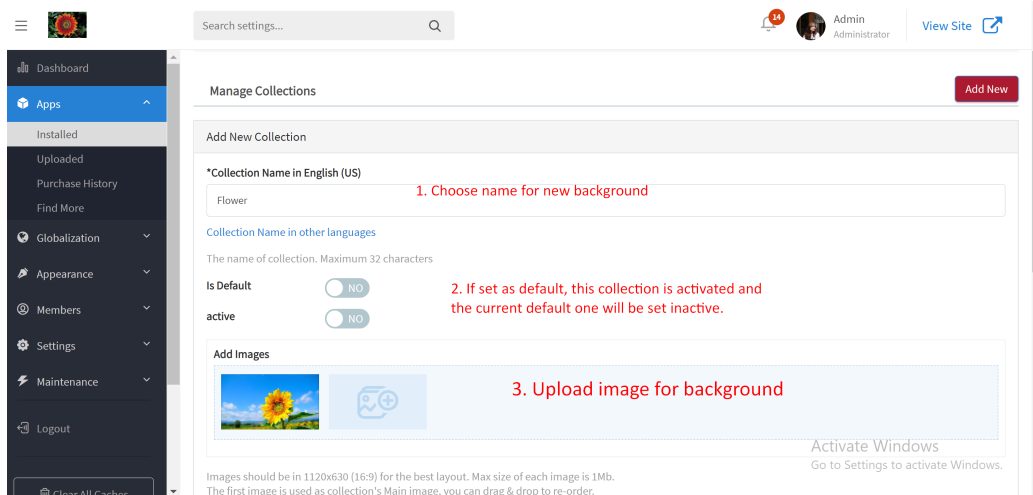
Search settings...

14

Admin
Administrator

View Site

Dashboard

Apps

Installed

Uploaded

Purchase History

Find More

Globalization

Appearance

Members

Settings

Maintenance

Logout

Clear All Caches

Manage Collections

Add New

Add New Collection

*Collection Name in English (US)

Flower

1. Choose name for new background

Collection Name in other languages

The name of collection. Maximum 32 characters

Is Default

NO

active

NO

2. If set as default, this collection is activated and the current default one will be set inactive.

Add Images

3. Upload image for background

Activate Windows
Go to Settings to activate Windows.

Images should be in 1120x630 (16:9) for the best layout. Max size of each image is 1Mb.
The first image is used as collection's Main image, you can drag & drop to re-order.